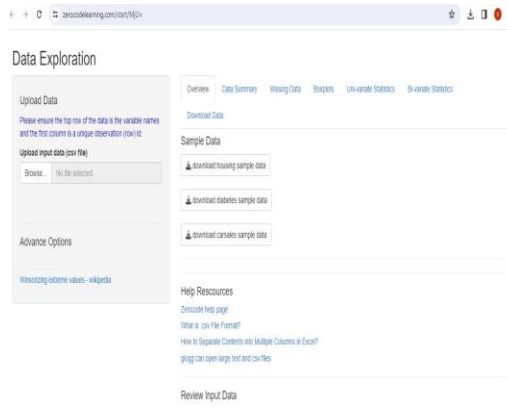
zerocodelearning.com/start/MjQ=

Data Exploration

Upload Data

Please ensure the top row of the data is the variable names and the first column is a unique observation (row) id.

Upload input data (csv file)

Browse... No file selected

Advance Options

Winsorizing extreme values - wikipedia

Overview | Data Summary | Missing Data | Boxplots | Uni-variate Statistics | Bi-variate Statistics | Download Data

Sample Data

download housing sample data

download diabetes sample data

download carsales sample data

Help Resocurces

Zerocode help page

What is .csv File Format?

How to Separate Contents into Multiple Columns in Excel?

glogg can open large text and csv files

Review Input Data